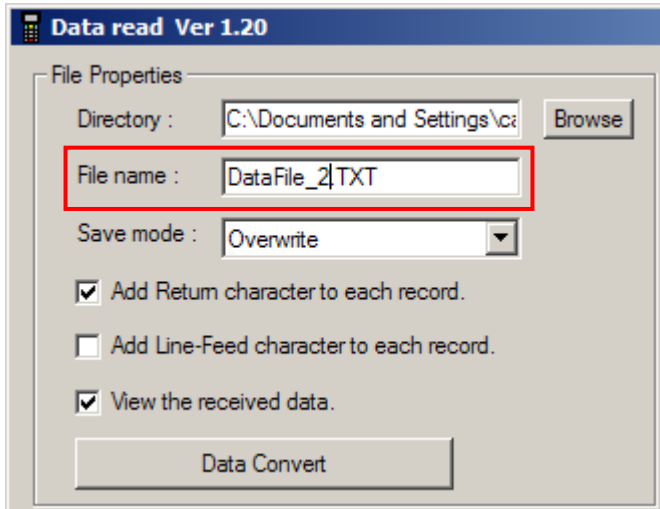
Data read Ver 1.20

File Properties

Directory : C:\Documents and Settings\ca Browse

File name : DataFile_2.TXT

Save mode : Overwrite

Add Return character to each record.

Add Line-Feed character to each record.

View the received data.

Data Convert